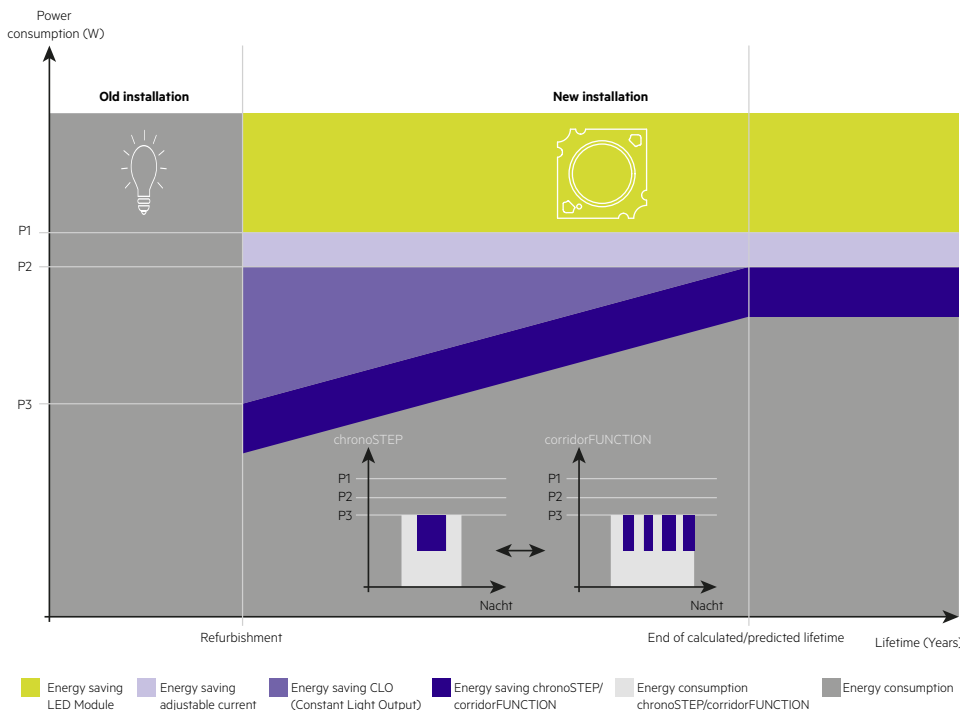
Power consumption (W)

Old installation

New installation

P1

P2

P3

chronoSTEP

P1
P2
P3

Nacht

corridorFUNCTION

P1
P2
P3

Nacht

Refurbishment

End of calculated/predicted lifetime

Lifetime (Years)

Energy saving LED Module

Energy saving adjustable current

Energy saving CLO (Constant Light Output)

Energy saving chronoSTEP/ corridorFUNCTION

Energy consumption chronoSTEP/corridorFUNCTION

Energy consumption